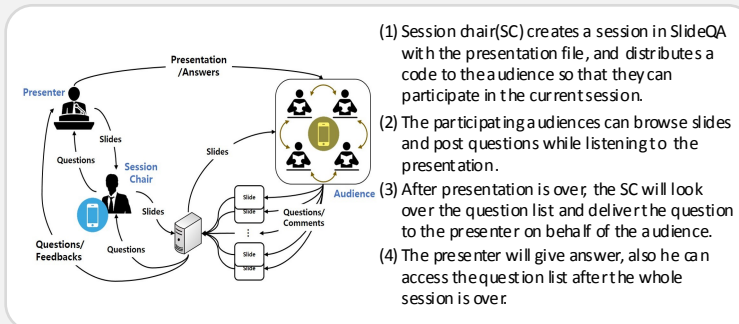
Presentation /Answers

Presenter

Slides

Questions

Session Chair

Slides

Slides

Questions/ Feedbacks

Questions

Audience

Slide
Slide
Slide
:
Slide
Slide

Questions/ Comments

(1) Session chair(SC) creates a session in SlideQA with the presentation file, and distributes a code to the audience so that they can participate in the current session.

(2) The participating audiences can browse slides and post questions while listening to the presentation.

(3) After presentation is over, the SC will look over the question list and deliver the question to the presenter on behalf of the audience.

(4) The presenter will give answer, also he can access the question list after the whole session is over.